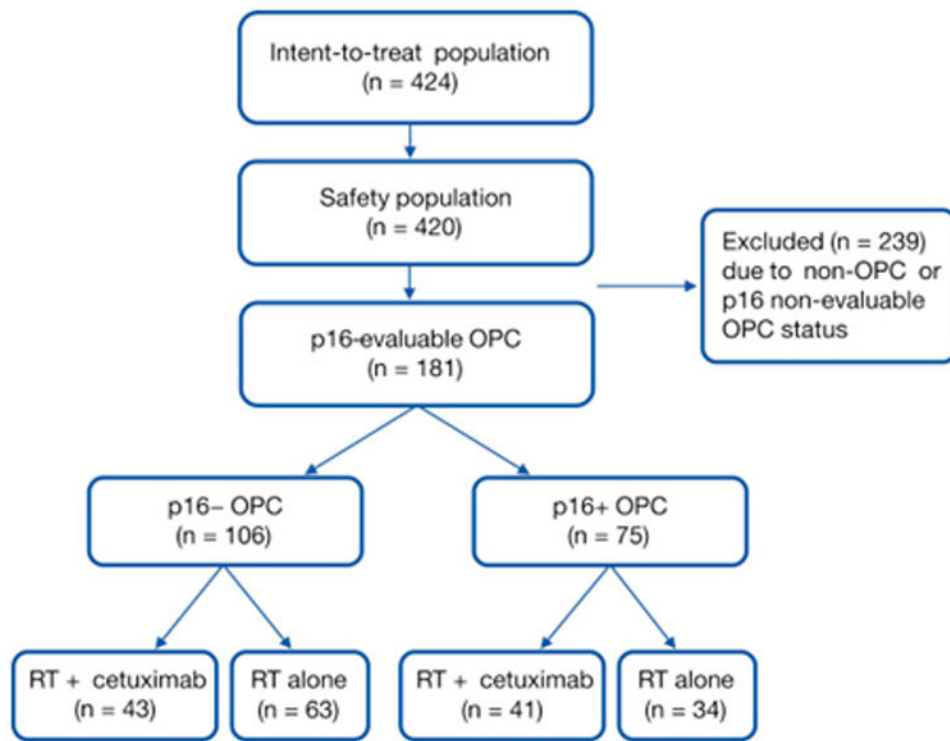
Intent-to-treat population
(n = 424)

Safety population
(n = 420)

Excluded (n = 239) due to non-OPC or p16 non-evaluable OPC status

p16-evaluable OPC
(n = 181)

p16– OPC
(n = 106)

p16+ OPC
(n = 75)

RT + cetuximab
(n = 43)

RT alone
(n = 63)

RT + cetuximab
(n = 41)

RT alone
(n = 34)